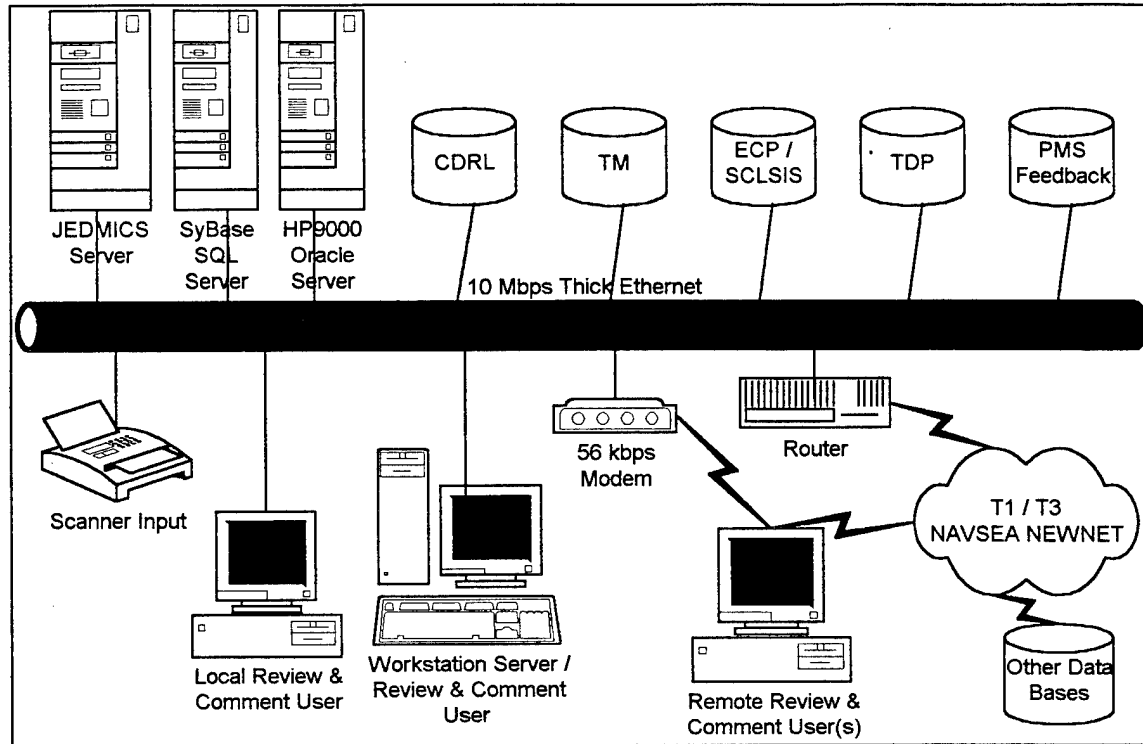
JEDMICS Server

SyBase SQL Server

HP9000 Oracle Server

CDRL

TM

ECP / SCLSIS

TDP

PMS Feedback

10 Mbps Thick Ethernet

Scanner Input

Local Review & Comment User

Workstation Server / Review & Comment User

56 kbps Modem

Router

T1 / T3 NAVSEA NEWNET

Remote Review & Comment User(s)

Other Data Bases